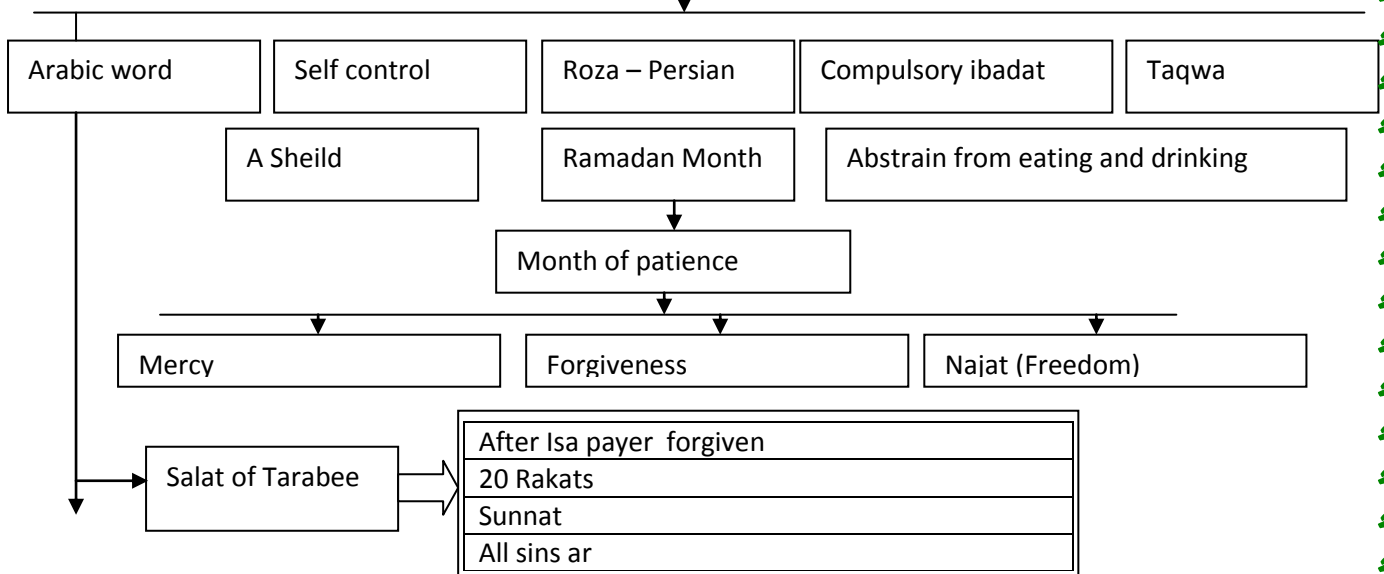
Arabic word

Self control

Roza – Persian

Compulsory ibadat

Taqwa

A Sheild

Ramadan Month

Abstrain from eating and drinking

Month of patience

Mercy

Forgiveness

Najat (Freedom)

Salat of Tarabee

After Isa payer forgiven
20 Rakats
Sunnat
All sins ar